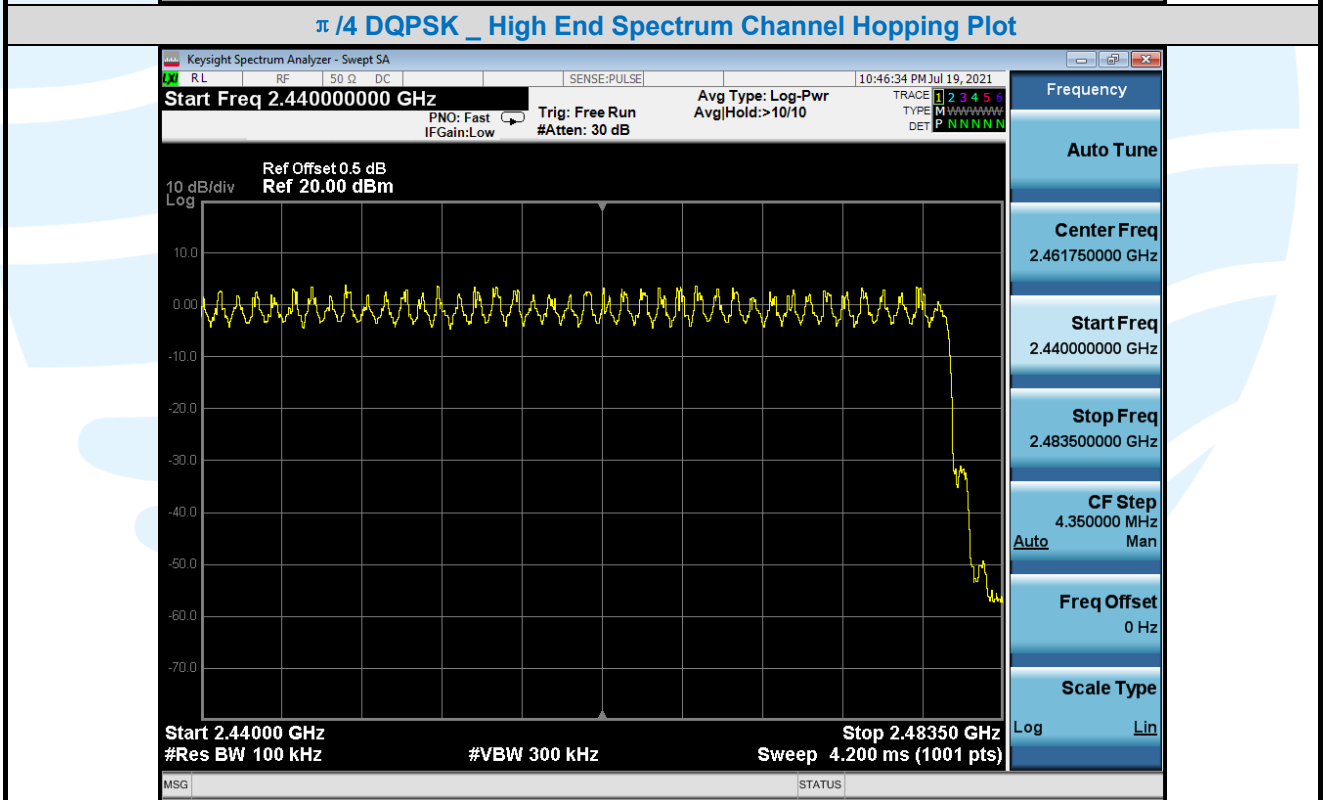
π /4 DQPSK _ High End Spectrum Channel Hopping Plot

Keysight Spectrum Analyzer - Swept SA

LXI RL RF 50 Ω DC SENSE:PULSE 10:46:34 PM Jul 19, 2021

Start Freq 2.440000000 GHz

PNO: Fast IFGain:Low Trig: Free Run #Atten: 30 dB Avg Type: Log-Pwr Avg|Hold:>10/10

TRACE 1 2 3 4 5 6
TYPE M WWWWW
DET P N N N N N

Frequency

Ref Offset 0.5 dB
10 dB/div Ref 20.00 dBm
Log

10.0
0.00
-10.0
-20.0
-30.0
-40.0
-50.0
-60.0
-70.0

Start 2.44000 GHz Stop 2.48350 GHz
#Res BW 100 kHz #VBW 300 kHz Sweep 4.200 ms (1001 pts)

Auto Tune

Center Freq
2.461750000 GHz

Start Freq
2.440000000 GHz

Stop Freq
2.483500000 GHz

CF Step
4.350000 MHz
Auto Man

Freq Offset
0 Hz

Scale Type
Log Lin

MSG STATUS